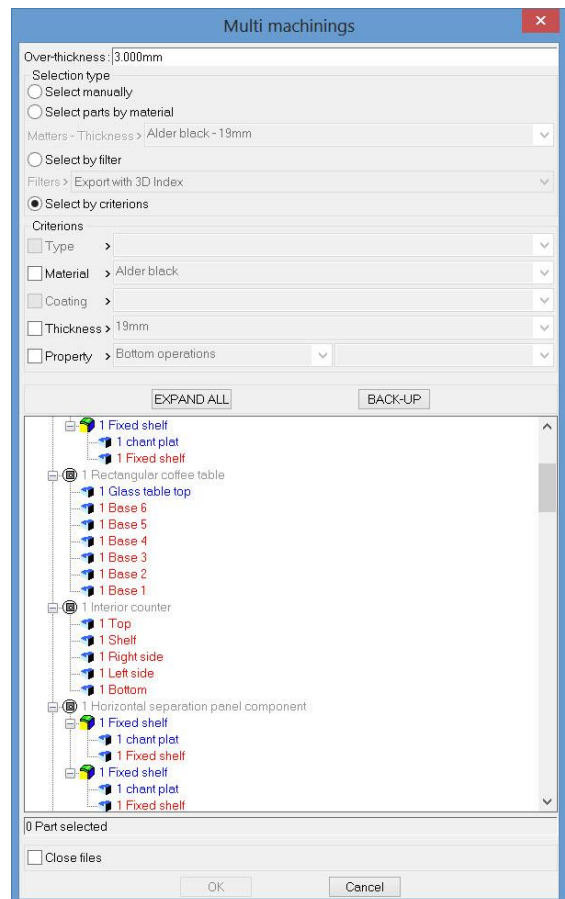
Multi machinings

Over-thickness : 3.000mm

Selection type

Select manually

Select parts by material

Matters - Thickness > Alder black - 19mm

Select by filter

Filters > Export with 3D Index

Select by criterions

Criterions

Type >

Material > Alder black

Coating >

Thickness > 19mm

Property > Bottom operations

EXPAND ALL

BACK-UP

1 Fixed shelf
1 chant plat
1 Fixed shelf
1 Rectangular coffee table
1 Glass table top
1 Base 6
1 Base 5
1 Base 4
1 Base 3
1 Base 2
1 Base 1
1 Interior counter
1 Top
1 Shelf
1 Right side
1 Left side
1 Bottom
1 Horizontal separation panel component
1 Fixed shelf
1 chant plat
1 Fixed shelf
1 Fixed shelf
1 chant plat
1 Fixed shelf

0 Part selected

Close files

OK

Cancel